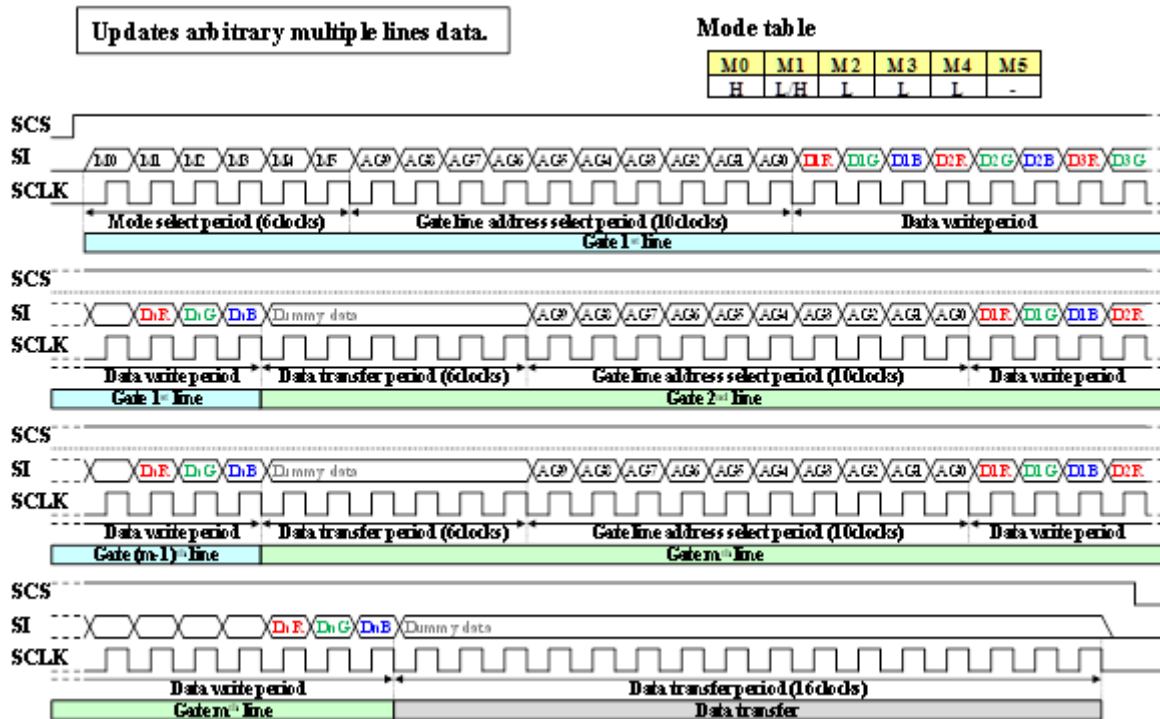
Updates arbitrary multiple lines data.

Mode table

| M0 | M1 | M2 | M3 | M4 | M5 |
|---|---|---|---|---|---|
| H | L/H | L | L | L | - |

SCS
SI M0 M1 M2 M3 M4 M5 AG9 AG8 AG7 AG6 AG5 AG4 AG3 AG2 AG1 AG0 D1R D1G D1B D2R D2G D2B D3R D3G
SCLK
Mode select period (6clocks) Gate line address select period (10clocks) Data write period
Gate 1st line

SCS
SI DnR DnG DnB Dummy data AG9 AG8 AG7 AG6 AG5 AG4 AG3 AG2 AG1 AG0 D1R D1G D1B D2R
SCLK
Data write period Data transfer period (6clocks) Gate line address select period (10clocks) Data write period
Gate 1st line Gate 2nd line

SCS
SI DnR DnG DnB Dummy data AG9 AG8 AG7 AG6 AG5 AG4 AG3 AG2 AG1 AG0 D1R D1G D1B D2R
SCLK
Data write period Data transfer period (6clocks) Gate line address select period (10clocks) Data write period
Gate (m-1)th line Gate mth line

SCS
SI DnR DnG DnB Dummy data
SCLK
Data write period Data transfer period (16clocks)
Gate mth line Data transfer